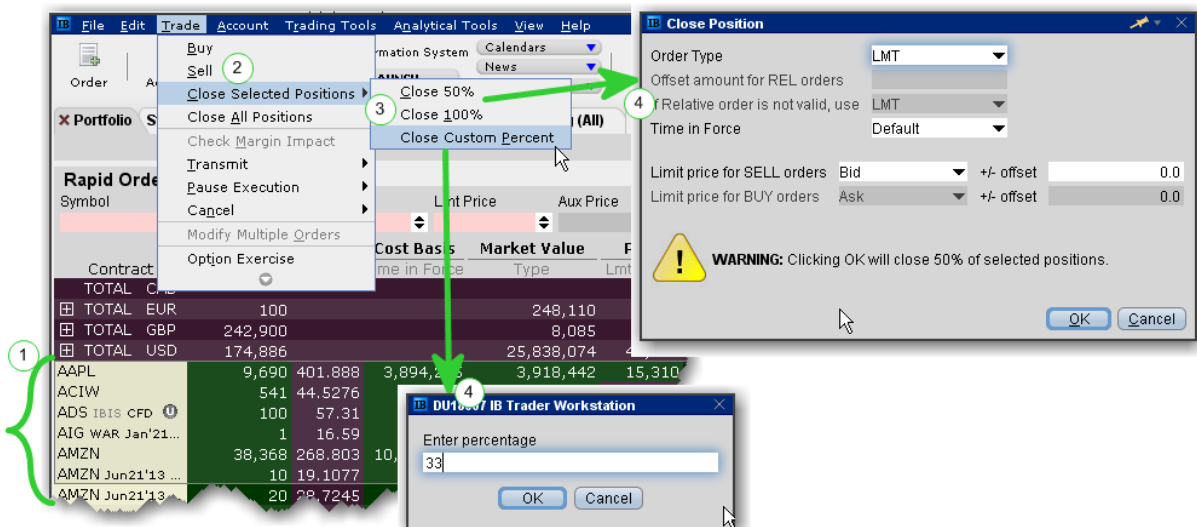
File Edit Trade Account Trading Tools Analytical Tools View Help

Order

Buy
Sell 2
Close Selected Positions
Close All Positions
Check Margin Impact
Transmit
Pause Execution
Cancel
Modify Multiple Orders
Option Exercise

Close 50%
Close 100%
Close Custom Percent
3

rmation System
Calendars
News

Portfolio

Rapid Order
Symbol
Lmt Price
Aux Price

Contract
Cost Basis
Market Value
me in Force
Type
Lmt

TOTAL
TOTAL EUR 100 248,110
TOTAL GBP 242,900 8,085
TOTAL USD 174,886 25,838,074

1
AAPL 9,690 401.888 3,894,2 3,918,442 15,310
ACIW 541 44.5276
ADS IBIS CFD 100 57.31
AIG WAR Jan'21 1 16.59
AMZN 38,368 268.803 10,
AMZN Jun21'13 10 19.1077
AMZN Jun21'13 20 28.7245

Close Position
4
Order Type LMT
Offset amount for REL orders
If Relative order is not valid, use LMT
Time in Force Default
Limit price for SELL orders Bid +/- offset 0.0
Limit price for BUY orders Ask +/- offset 0.0
WARNING: Clicking OK will close 50% of selected positions.
OK Cancel

4
DU18007 IB Trader Workstation
Enter percentage
33
OK Cancel